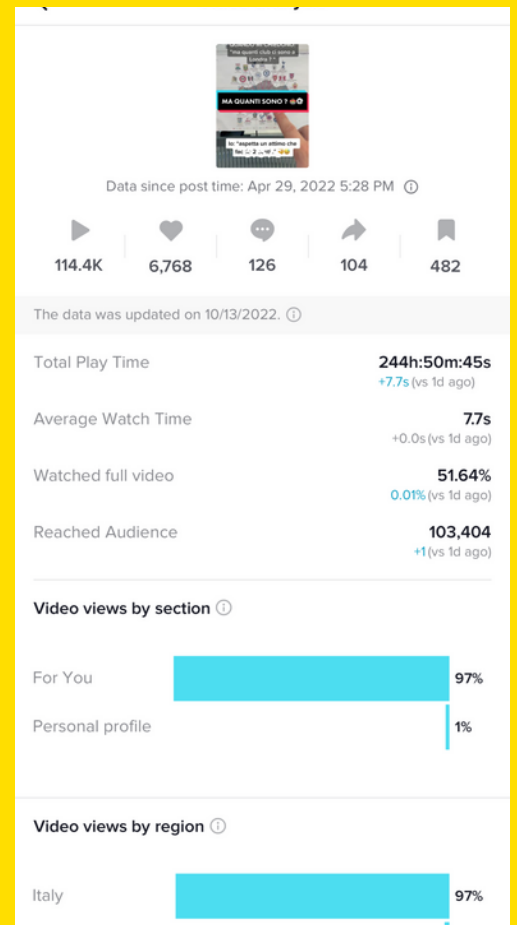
"ma quanti club ci sono a Londra ?"

MA QUANTI SONO ?

Io: "aspetta un attimo che fac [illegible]"

Data since post time: Apr 29, 2022 5:28 PM ⓘ

114.4K
6,768
126
104
482

The data was updated on 10/13/2022. ⓘ

Total Play Time 244h:50m:45s
+7.7s (vs 1d ago)

Average Watch Time 7.7s
+0.0s (vs 1d ago)

Watched full video 51.64%
0.01% (vs 1d ago)

Reached Audience 103,404
+1 (vs 1d ago)

Video views by section ⓘ

For You 97%

Personal profile 1%

Video views by region ⓘ

Italy 97%